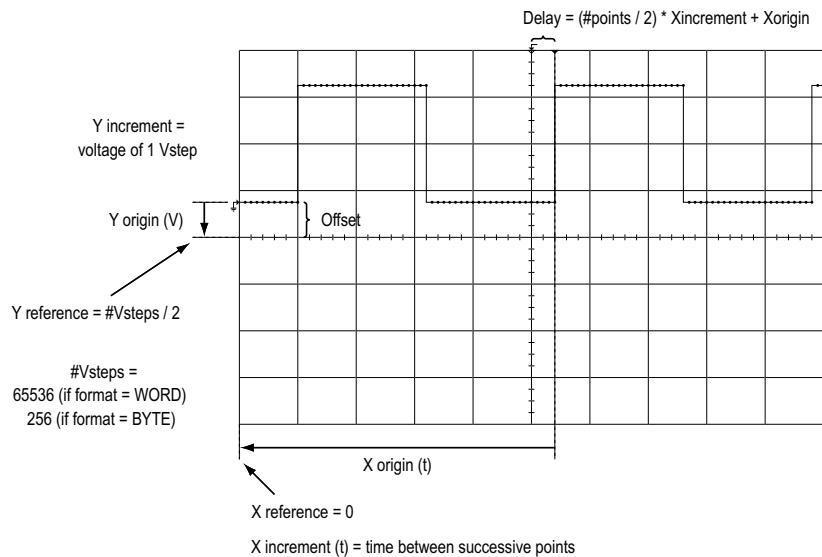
Delay = (#points / 2) * Xincrement + Xorigin

Y increment = voltage of 1 Vstep

Y origin (V)

Offset

Y reference = #Vsteps / 2

#Vsteps = 65536 (if format = WORD) 256 (if format = BYTE)

X origin (t)

X reference = 0

X increment (t) = time between successive points